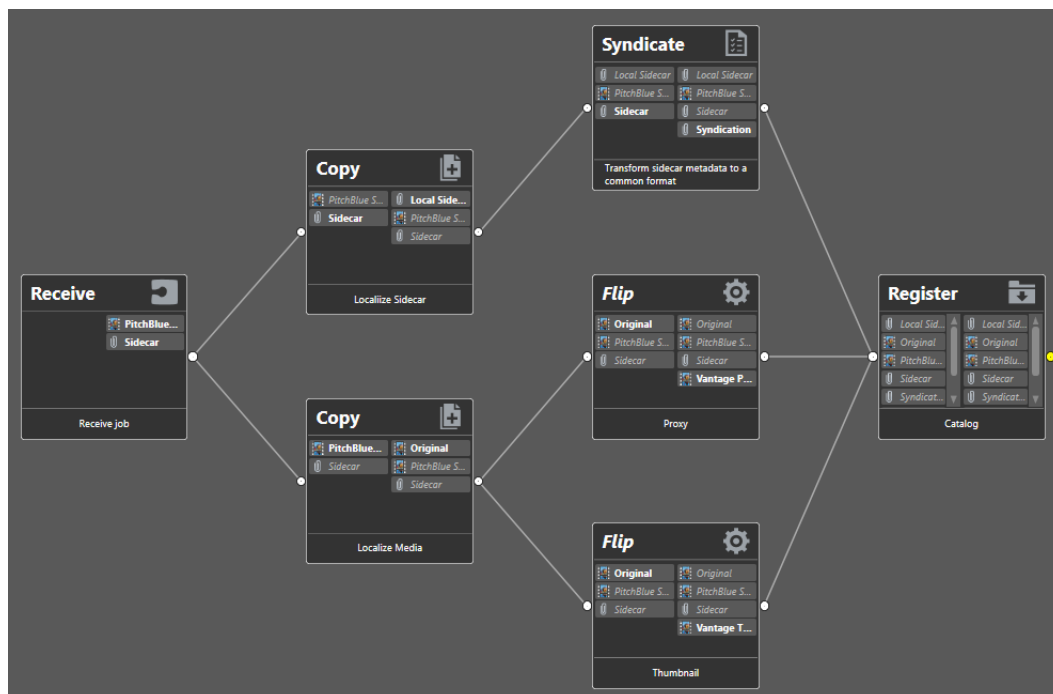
Receive

PitchBlue...
Sidecar

Receive job

Copy

PitchBlue S...
Sidecar
Local Side...
PitchBlue S...
Sidecar

Localiize Sidecar

Copy

PitchBlue...
Sidecar
Original
PitchBlue S...
Sidecar

Localize Media

Syndicate

Local Sidecar
PitchBlue S...
Sidecar
Local Sidecar
PitchBlue S...
Sidecar
Syndication

Transform sidecar metadata to a common format

Flip

Original
PitchBlue S...
Sidecar
Original
PitchBlue S...
Sidecar
Vantage P...

Proxy

Flip

Original
PitchBlue S...
Sidecar
Original
PitchBlue S...
Sidecar
Vantage T...

Thumbnail

Register

Local Sid...
Original
PitchBlu...
Sidecar
Syndicat...
Local Sid...
Original
PitchBlu...
Sidecar
Syndicat...

Catalog